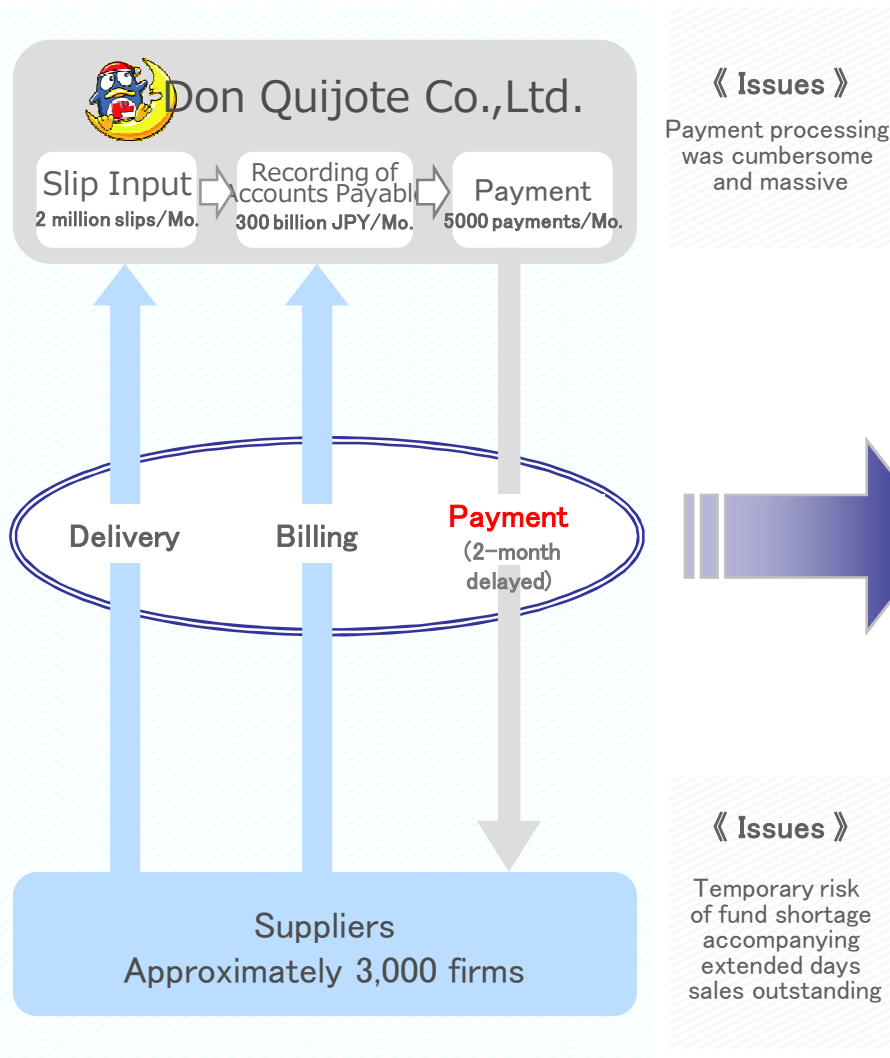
Don Quijote Co.,Ltd.

Slip Input
2 million slips/Mo.

Recording of Accounts Payabl
300 billion JPY/Mo.

Payment
5000 payments/Mo.

《 Issues 》
Payment processing was cumbersome and massive

Delivery

Billing

Payment
(2-month delayed)

《 Issues 》
Temporary risk of fund shortage accompanying extended days sales outstanding

Suppliers
Approximately 3,000 firms